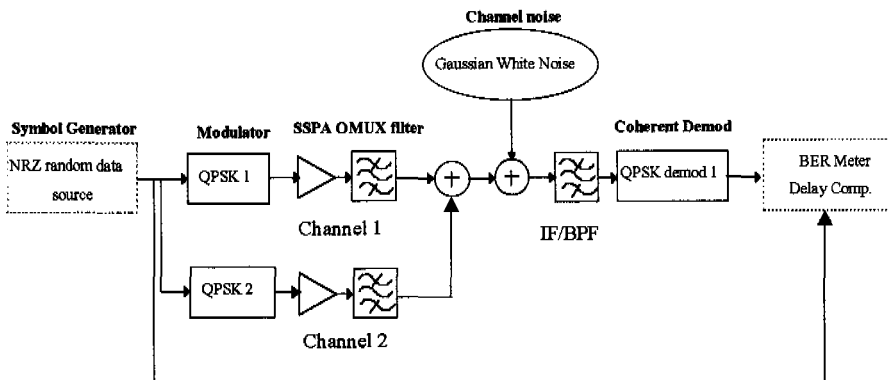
Channel noise

Gaussian White Noise

Symbol Generator

NRZ random data source

Modulator

QPSK 1

SSPA OMUX filter

Coherent Demod

QPSK demod 1

BER Meter Delay Comp.

Channel 1

IF/BPF

QPSK 2

Channel 2